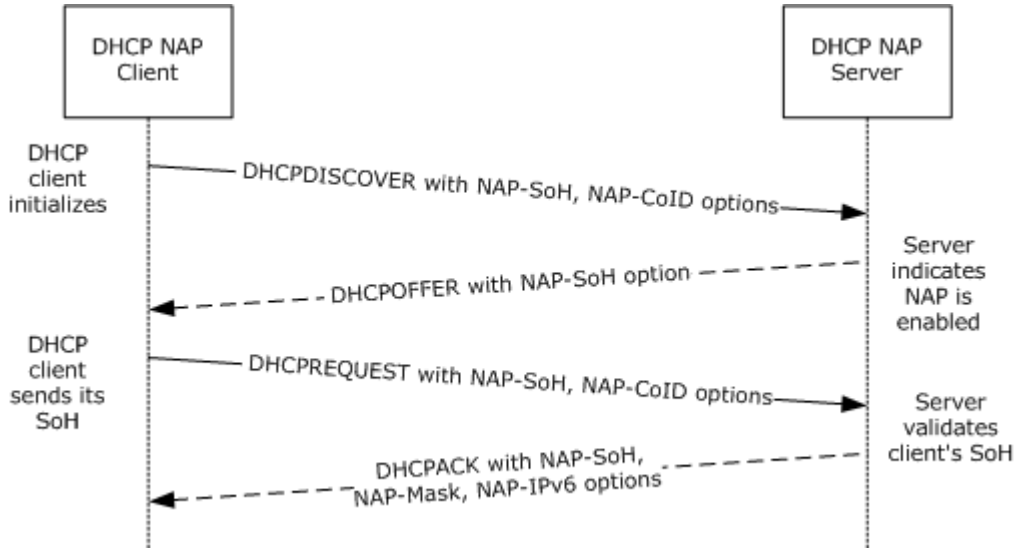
DHCP NAP Client

DHCP NAP Server

DHCP client initializes

DHCPDISCOVER with NAP-SoH, NAP-CoID options

Server indicates NAP is enabled

DHCPOFFER with NAP-SoH option

DHCP client sends its SoH

DHCPREQUEST with NAP-SoH, NAP-CoID options

Server validates client's SoH

DHCPACK with NAP-SoH, NAP-Mask, NAP-IPv6 options